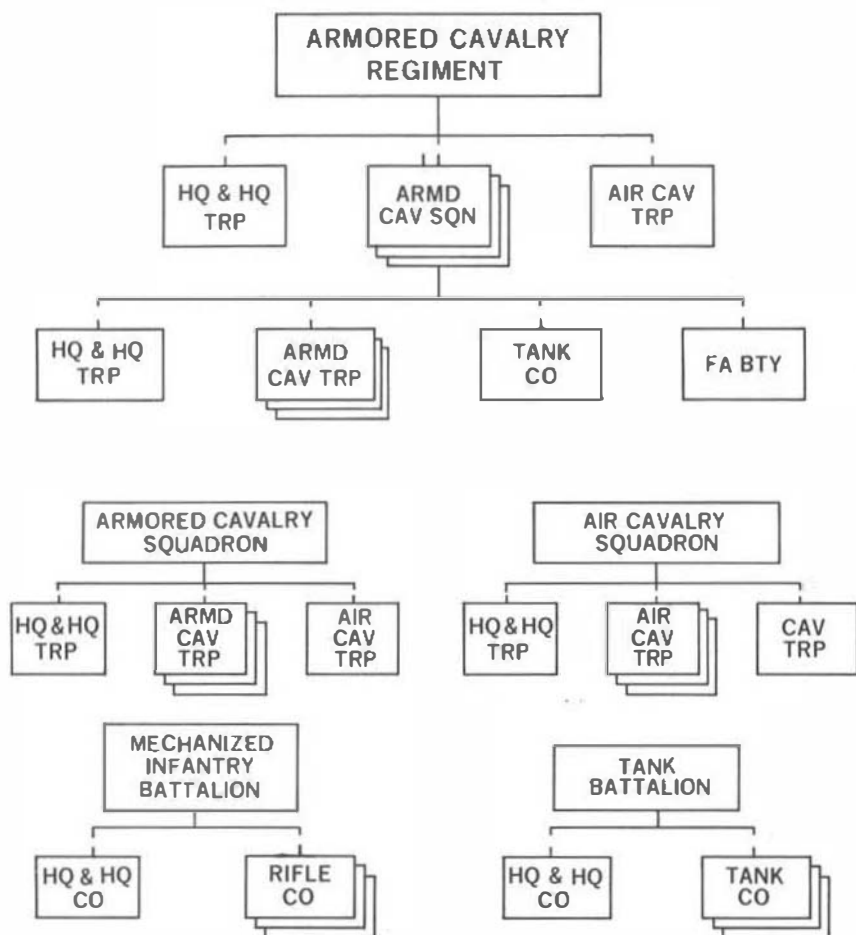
ARMORED CAVALRY REGIMENT

HQ & HQ TRP

ARMD CAV SQN

AIR CAV TRP

HQ & HQ TRP

ARMD CAV TRP

TANK CO

FA BTY

ARMORED CAVALRY SQUADRON

HQ&HQ TRP

ARMD CAV TRP

AIR CAV TRP

AIR CAVALRY SQUADRON

HQ&HQ TRP

AIR CAV TRP

CAV TRP

MECHANIZED INFANTRY BATTALION

HQ & HQ CO

RIFLE CO

TANK BATTALION

HQ & HQ CO

TANK CO